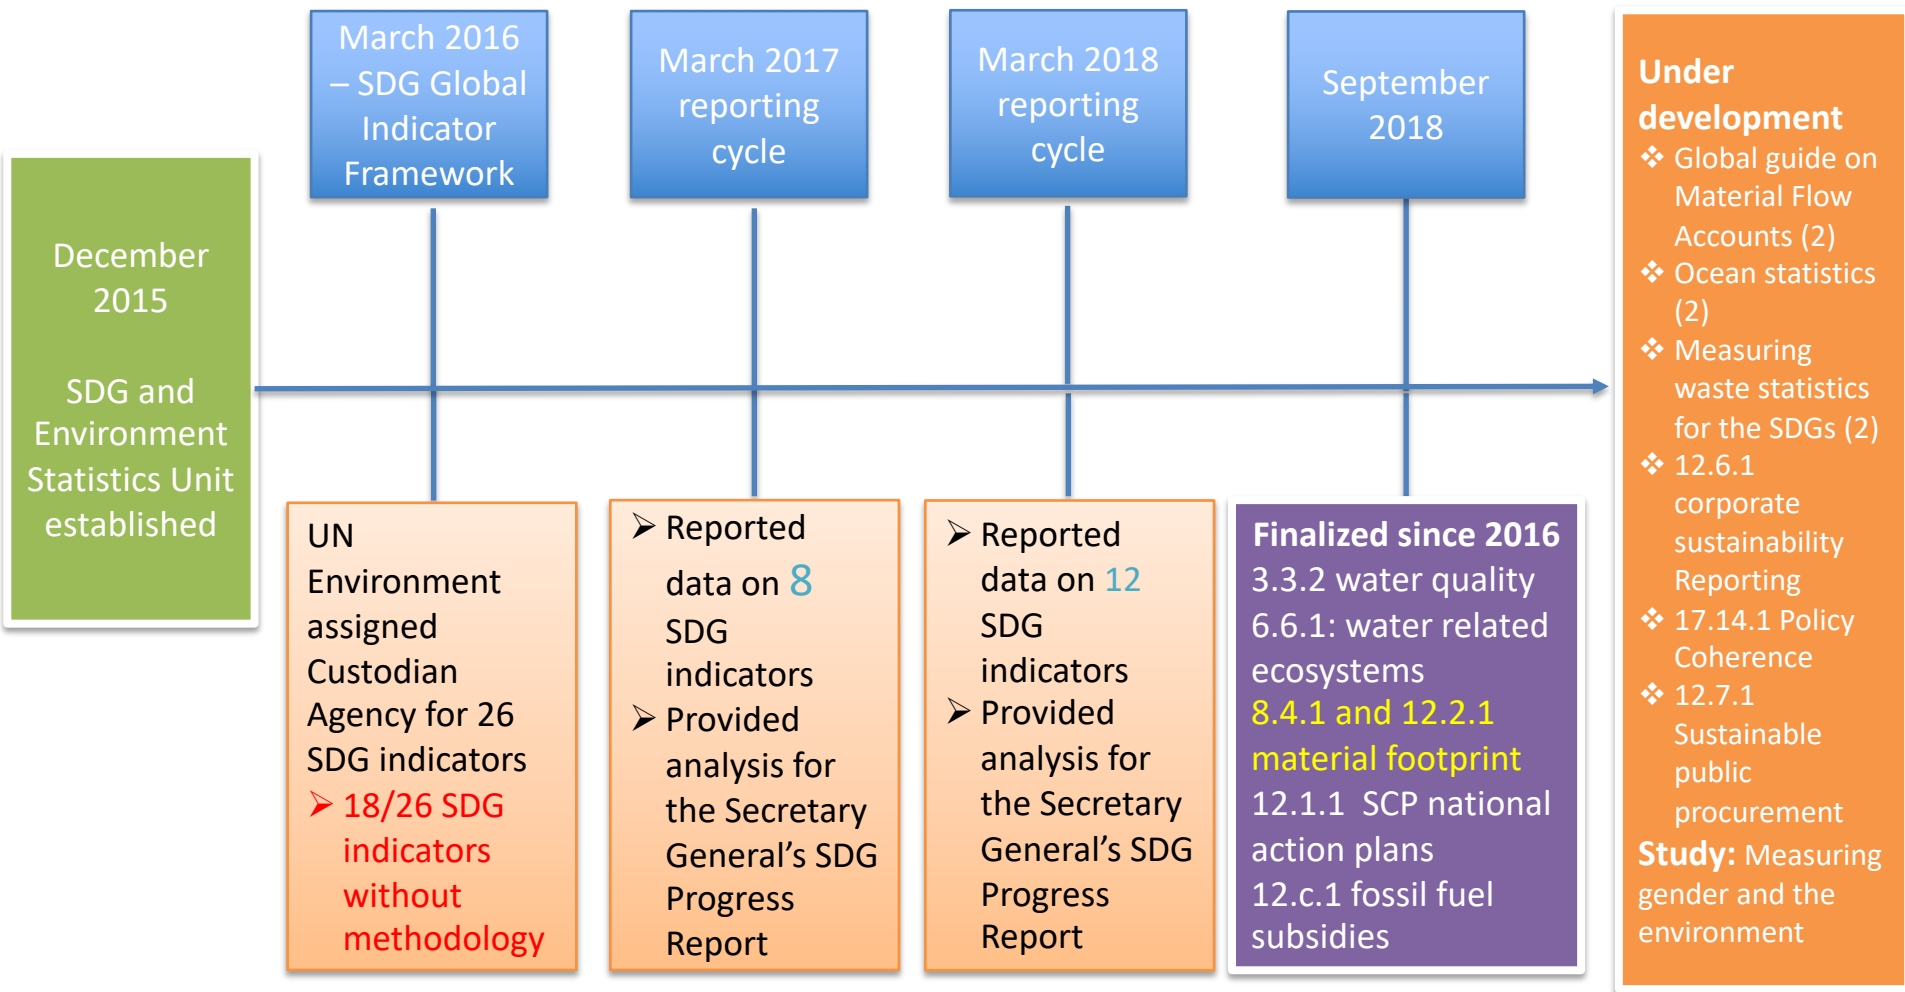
December 2015

SDG and Environment Statistics Unit established

March 2016 – SDG Global Indicator Framework

UN Environment assigned Custodian Agency for 26 SDG indicators
➢ 18/26 SDG indicators without methodology

March 2017 reporting cycle

➢ Reported data on 8 SDG indicators
➢ Provided analysis for the Secretary General's SDG Progress Report

March 2018 reporting cycle

➢ Reported data on 12 SDG indicators
➢ Provided analysis for the Secretary General's SDG Progress Report

September 2018

Finalized since 2016
3.3.2 water quality
6.6.1: water related ecosystems
8.4.1 and 12.2.1 material footprint
12.1.1 SCP national action plans
12.c.1 fossil fuel subsidies

Under development
❖ Global guide on Material Flow Accounts (2)
❖ Ocean statistics (2)
❖ Measuring waste statistics for the SDGs (2)
❖ 12.6.1 corporate sustainability Reporting
❖ 17.14.1 Policy Coherence
❖ 12.7.1 Sustainable public procurement
Study: Measuring gender and the environment